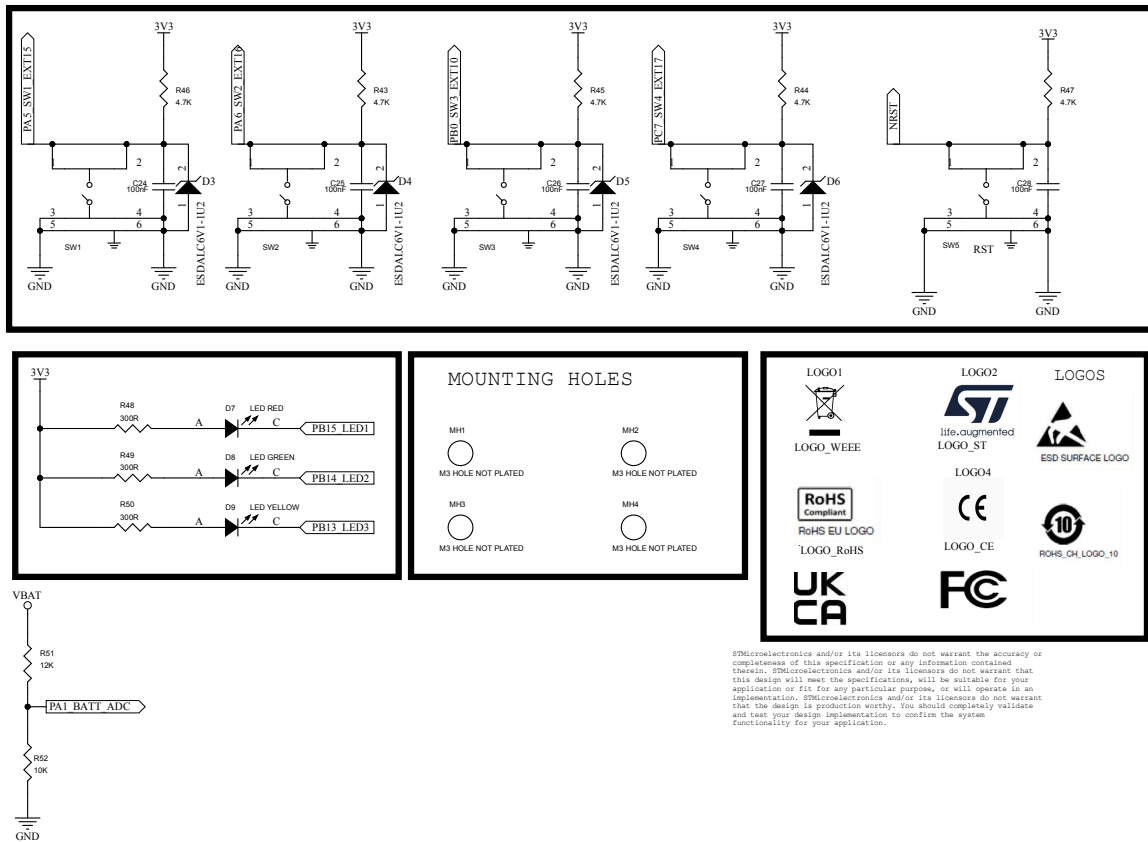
3V3
PA5_SW1_EXT15
R46
4.7K
2
C24
100nF
D3
2
1
3
4
5
6
SW1
GND
GND
ESDALC6V1-1U2

3V3
PA6_SW2_EXT16
R43
4.7K
2
C25
100nF
D4
2
1
3
4
5
6
SW2
GND
GND
ESDALC6V1-1U2

3V3
PB0_SW3_EXT10
R45
4.7K
2
C26
100nF
D5
2
1
3
4
5
6
SW3
GND
GND
ESDALC6V1-1U2

3V3
PC7_SW4_EXT17
R44
4.7K
2
C27
100nF
D6
2
1
3
4
5
6
SW4
GND
GND
ESDALC6V1-1U2

3V3
NRST
R47
4.7K
2
C28
100nF
3
4
5
6
SW5
RST
GND
GND

3V3
R48
300R
A
D7
LED RED
C
PB15_LED1
R49
300R
A
D8
LED GREEN
C
PB14_LED2
R50
300R
A
D9
LED YELLOW
C
PB13_LED3

MOUNTING HOLES
MH1
M3 HOLE NOT PLATED
MH2
M3 HOLE NOT PLATED
MH3
M3 HOLE NOT PLATED
MH4
M3 HOLE NOT PLATED

LOGO1
LOGO_WEEE
LOGO2
life.augmented
LOGO_ST
LOGOS
ESD SURFACE LOGO
RoHS
Compliant
RoHS EU LOGO
LOGO_RoHS
LOGO4
CE
LOGO_CE
10
ROHS_CH_LOGO_10
UK
CA
FC

VBAT
R51
12K
PA1_BATT_ADC
R52
10K
GND

STMicroelectronics and/or its licensors do not warrant the accuracy or completeness of this specification or any information contained therein. STMicroelectronics and/or its licensors do not warrant that this design will meet the specifications, will be suitable for your application or fit for any particular purpose, or will operate in an implementation. STMicroelectronics and/or its licensors do not warrant that the design is production worthy. You should completely validate and test your design implementation to confirm the system functionality for your application.